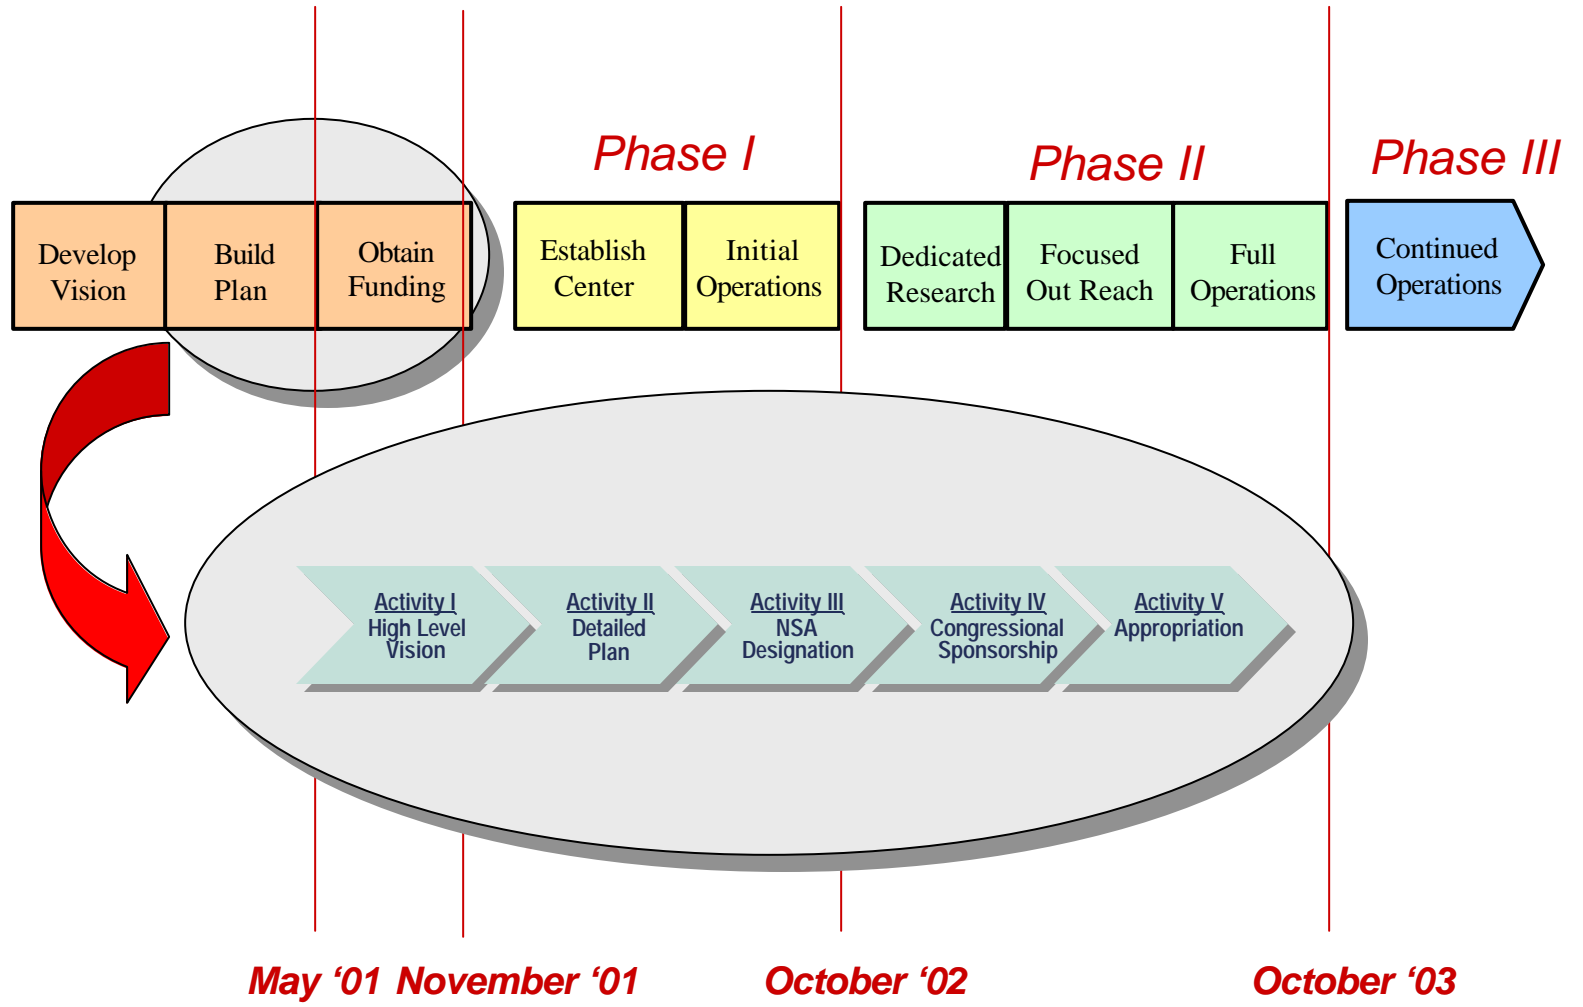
Phase I

Phase II

Phase III

Develop Vision

Build Plan

Obtain Funding

Establish Center

Initial Operations

Dedicated Research

Focused Out Reach

Full Operations

Continued Operations

Activity I
High Level Vision

Activity II
Detailed Plan

Activity III
NSA Designation

Activity IV
Congressional Sponsorship

Activity V
Appropriation

May ‘01 November ‘01 October ‘02 October ‘03